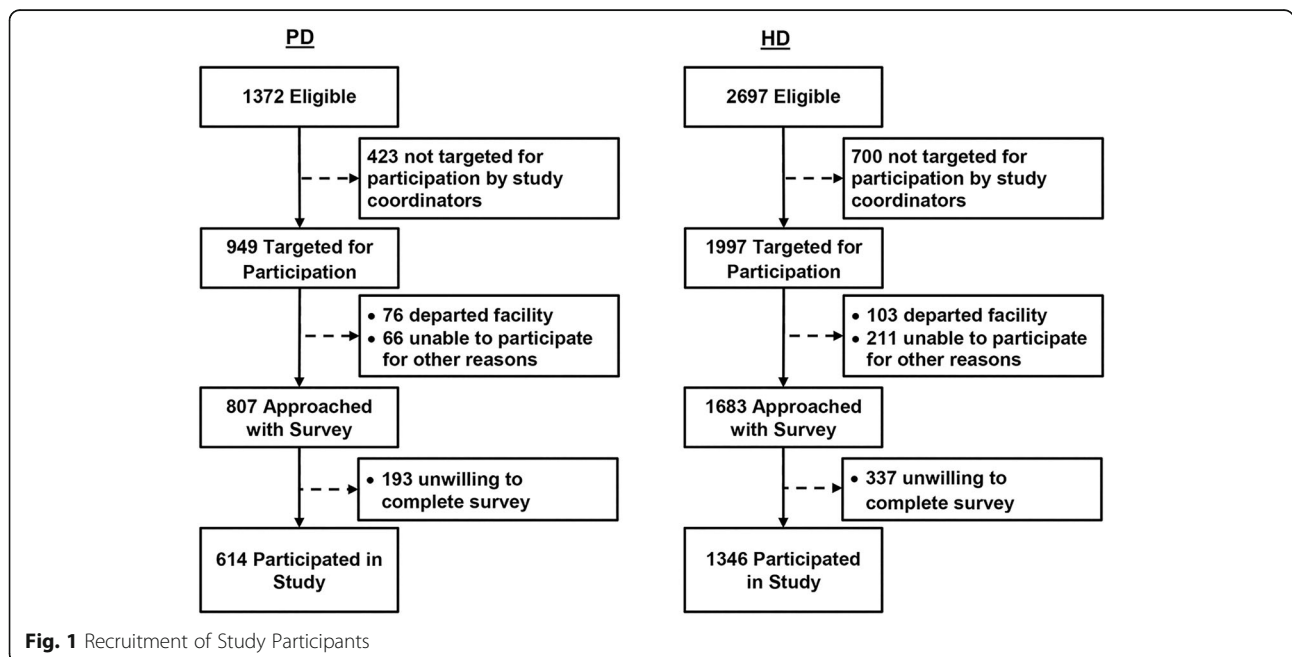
PD

1372 Eligible

423 not targeted for participation by study coordinators

949 Targeted for Participation

• 76 departed facility
• 66 unable to participate for other reasons

807 Approached with Survey

• 193 unwilling to complete survey

614 Participated in Study

HD

2697 Eligible

700 not targeted for participation by study coordinators

1997 Targeted for Participation

• 103 departed facility
• 211 unable to participate for other reasons

1683 Approached with Survey

• 337 unwilling to complete survey

1346 Participated in Study

Fig. 1 Recruitment of Study Participants